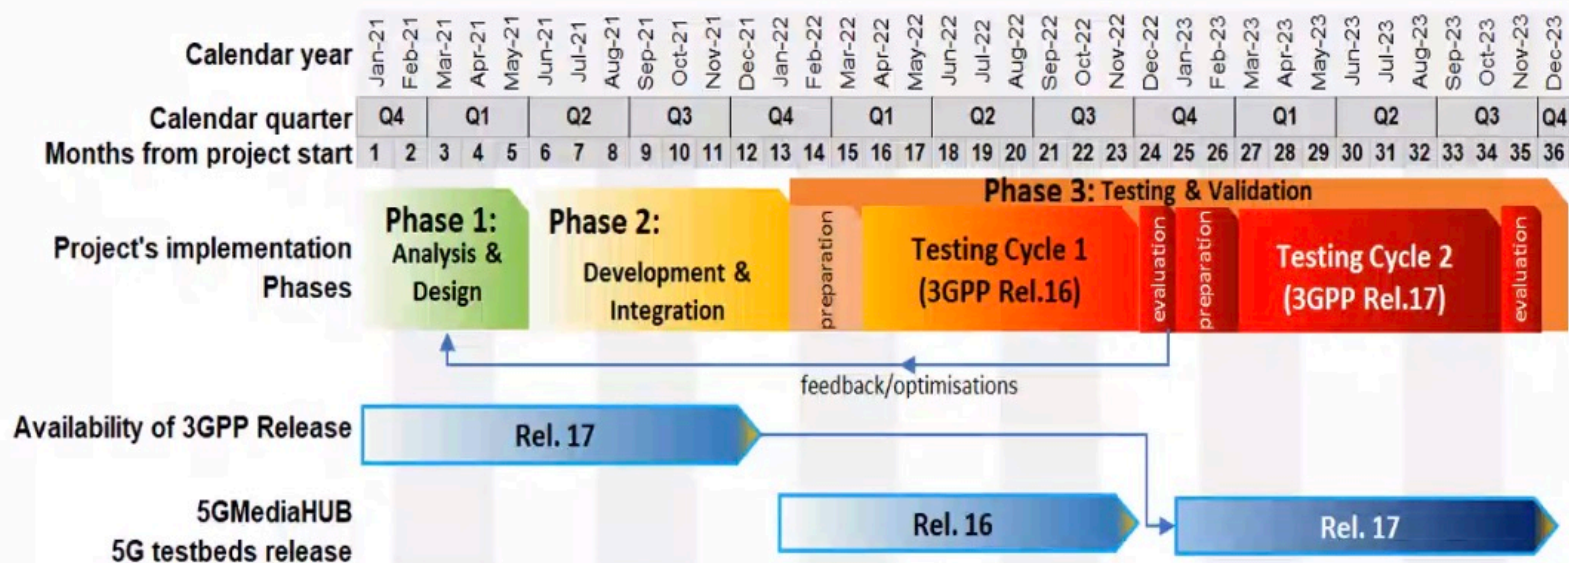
| Calendar year | Jan-21 | Feb-21 | Mar-21 | Apr-21 | May-21 | Jun-21 | Jul-21 | Aug-21 | Sep-21 | Oct-21 | Nov-21 | Dec-21 | Jan-22 | Feb-22 | Mar-22 | Apr-22 | May-22 | Jun-22 | Jul-22 | Aug-22 | Sep-22 | Oct-22 | Nov-22 | Dec-22 | Jan-23 | Feb-23 | Mar-23 | Apr-23 | May-23 | Jun-23 | Jul-23 | Aug-23 | Sep-23 | Oct-23 | Nov-23 | Dec-23 |
|---|---|---|---|---|---|---|---|---|---|---|---|---|---|---|---|---|---|---|---|---|---|---|---|---|---|---|---|---|---|---|---|---|---|---|---|---|
| Calendar quarter | Q4 | | Q1 | | | Q2 | | | Q3 | | | Q4 | | | Q1 | | | Q2 | | | Q3 | | | Q4 | | | Q1 | | | Q2 | | | Q3 | | | Q4 |
| Months from project start | 1 | 2 | 3 | 4 | 5 | 6 | 7 | 8 | 9 | 10 | 11 | 12 | 13 | 14 | 15 | 16 | 17 | 18 | 19 | 20 | 21 | 22 | 23 | 24 | 25 | 26 | 27 | 28 | 29 | 30 | 31 | 32 | 33 | 34 | 35 | 36 |

Project's implementation Phases

Phase 1: Analysis & Design

Phase 2: Development & Integration

Phase 3: Testing & Validation

preparation

Testing Cycle 1 (3GPP Rel.16)

evaluation

preparation

Testing Cycle 2 (3GPP Rel.17)

evaluation

feedback/optimisations

Availability of 3GPP Release

Rel. 17

5GMediaHUB 5G testbeds release

Rel. 16

Rel. 17